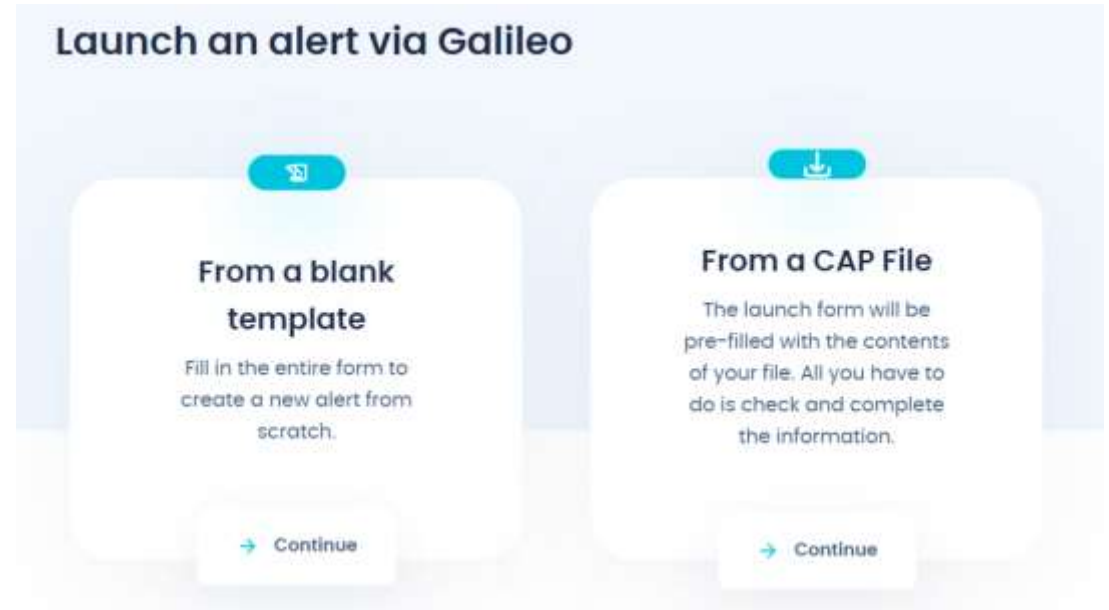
Launch an alert via Galileo

From a blank template

Fill in the entire form to create a new alert from scratch.

→ Continue

From a CAP File

The launch form will be pre-filled with the contents of your file. All you have to do is check and complete the information.

→ Continue